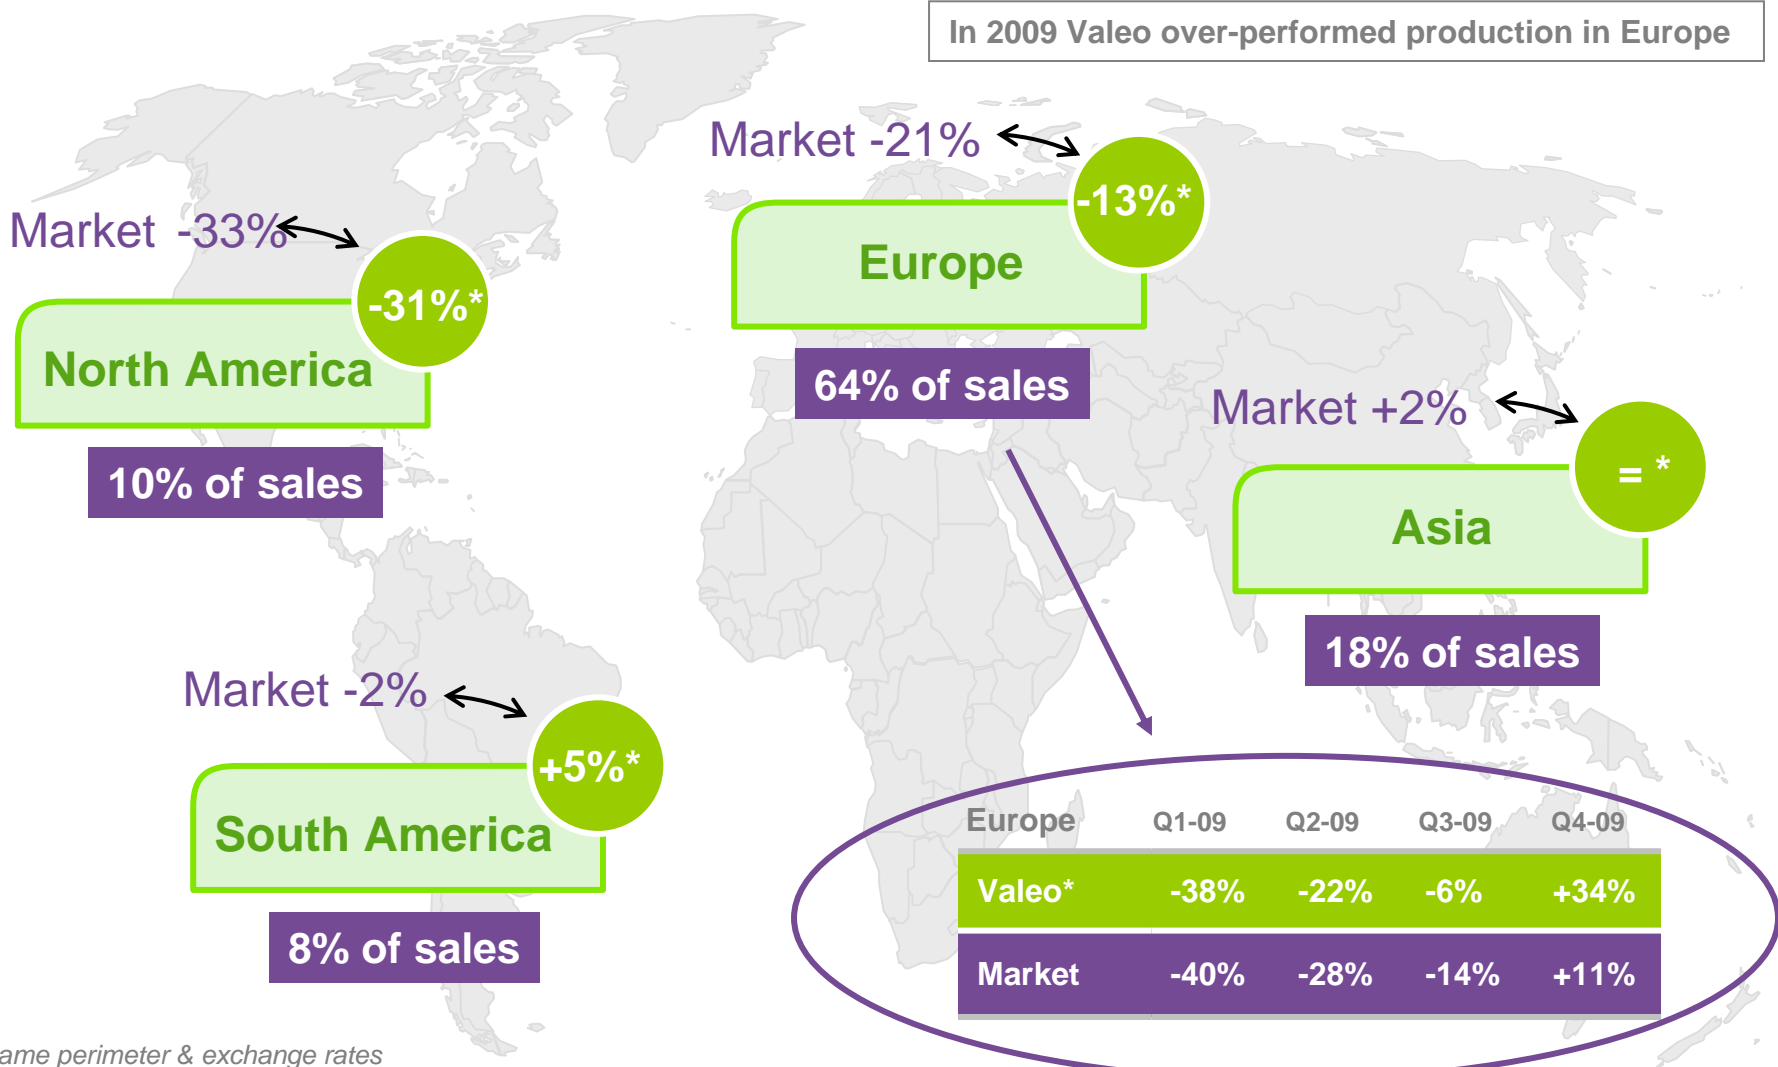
In 2009 Valeo over-performed production in Europe

Market -33%

-31%*

North America

10% of sales

Market -21%

-13%*

Europe

64% of sales

Market +2%

= *

Asia

18% of sales

Market -2%

+5%*

South America

8% of sales

| Europe | Q1-09 | Q2-09 | Q3-09 | Q4-09 |
|---|---|---|---|---|
| Valeo* | -38% | -22% | -6% | +34% |
| Market | -40% | -28% | -14% | +11% |

ame perimeter & exchange rates